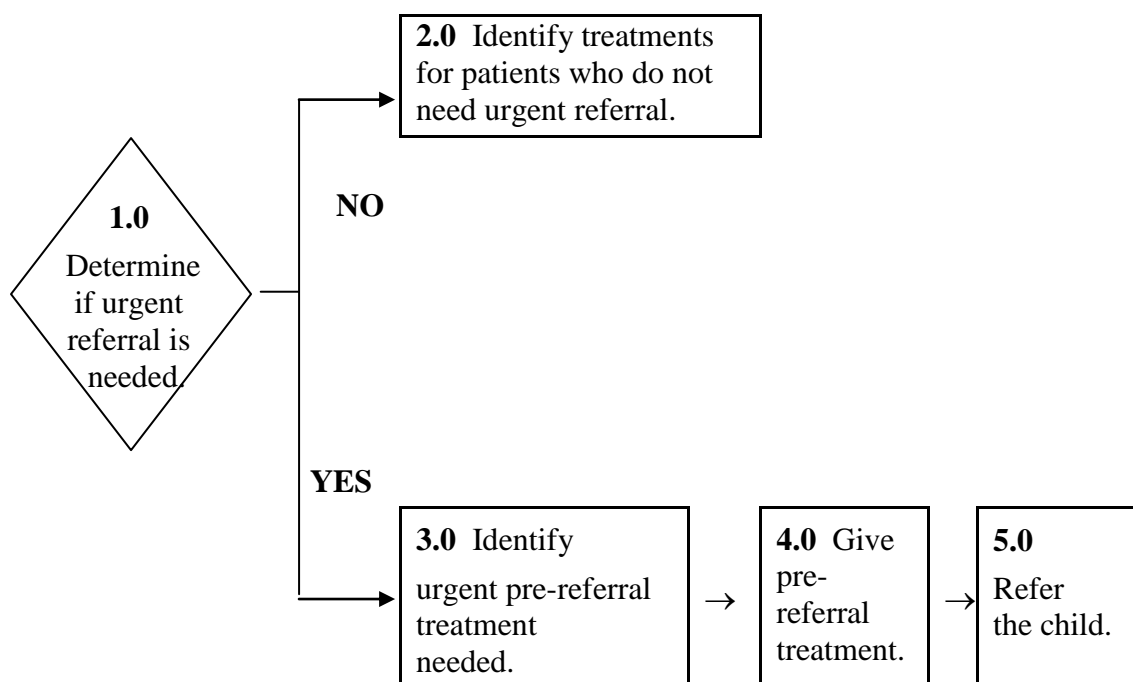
**2.0** Identify treatments for patients who do not need urgent referral.

**1.0** Determine if urgent referral is needed.

**NO**

**YES**

**3.0** Identify urgent pre-referral treatment needed.

→

**4.0** Give pre-referral treatment.

→

**5.0** Refer the child.